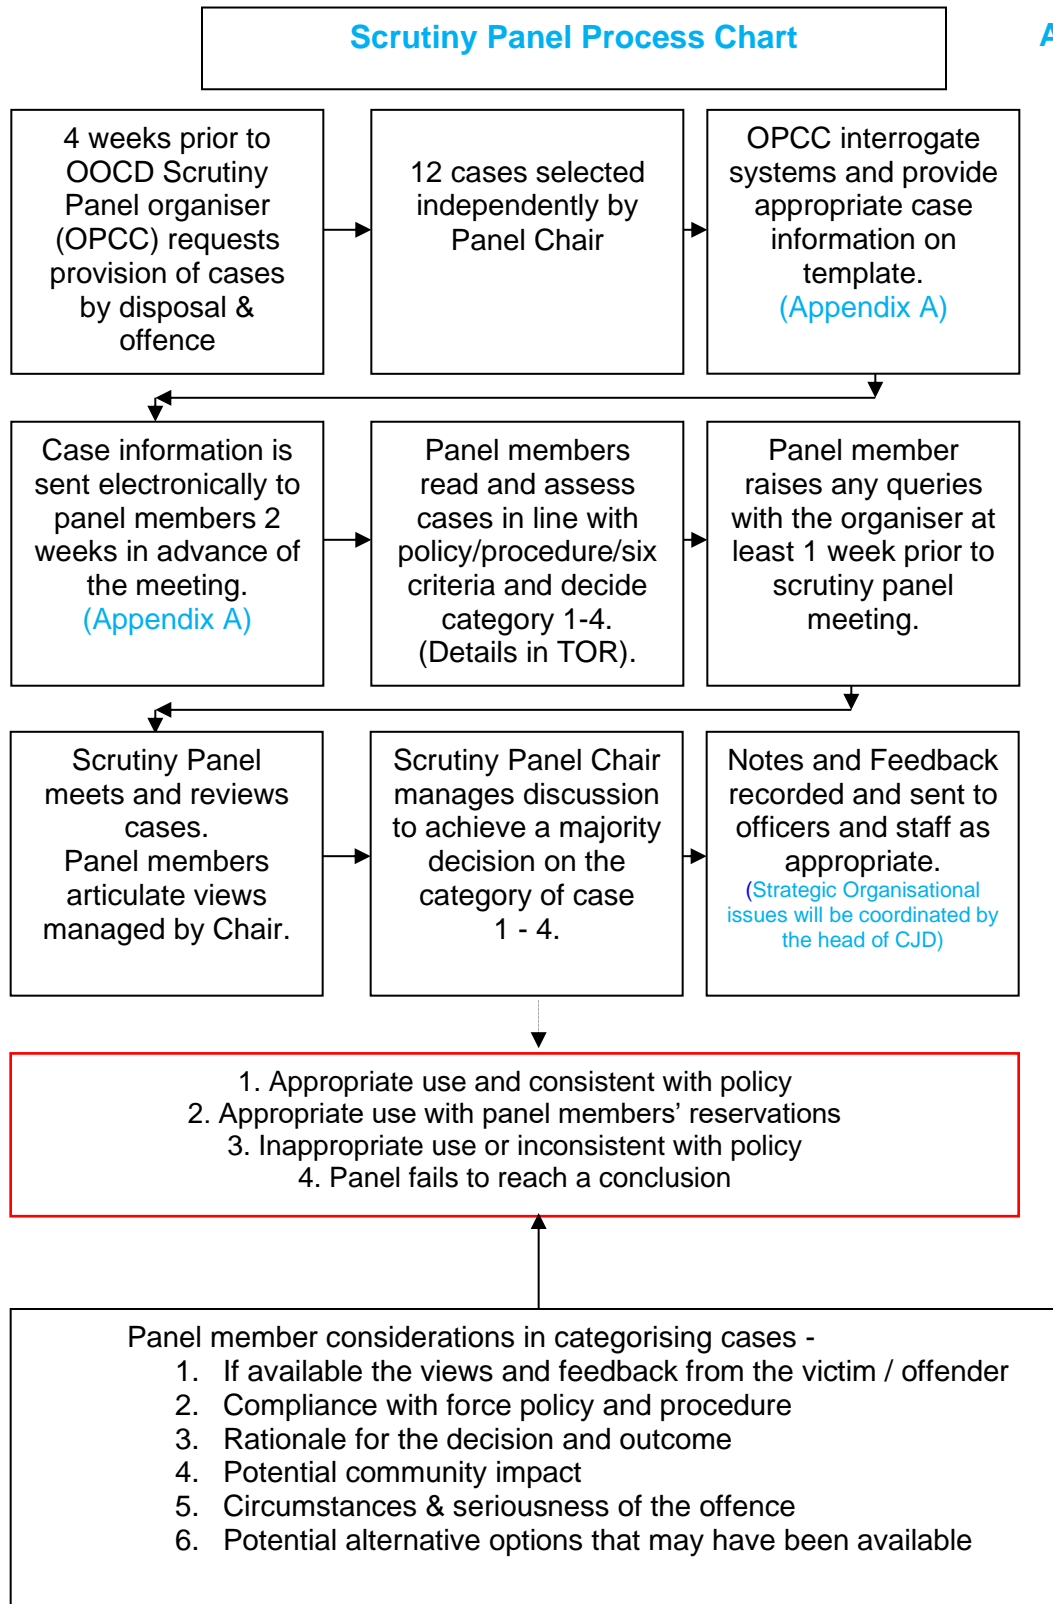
Scrutiny Panel Process Chart

A

4 weeks prior to OOCD Scrutiny Panel organiser (OPCC) requests provision of cases by disposal & offence

12 cases selected independently by Panel Chair

OPCC interrogate systems and provide appropriate case information on template. (Appendix A)

Case information is sent electronically to panel members 2 weeks in advance of the meeting. (Appendix A)

Panel members read and assess cases in line with policy/procedure/six criteria and decide category 1-4. (Details in TOR).

Panel member raises any queries with the organiser at least 1 week prior to scrutiny panel meeting.

Scrutiny Panel meets and reviews cases. Panel members articulate views managed by Chair.

Scrutiny Panel Chair manages discussion to achieve a majority decision on the category of case 1 - 4.

Notes and Feedback recorded and sent to officers and staff as appropriate. (Strategic Organisational issues will be coordinated by the head of CJD)

1. Appropriate use and consistent with policy
2. Appropriate use with panel members' reservations
3. Inappropriate use or inconsistent with policy
4. Panel fails to reach a conclusion

Panel member considerations in categorising cases -
1. If available the views and feedback from the victim / offender
2. Compliance with force policy and procedure
3. Rationale for the decision and outcome
4. Potential community impact
5. Circumstances & seriousness of the offence
6. Potential alternative options that may have been available